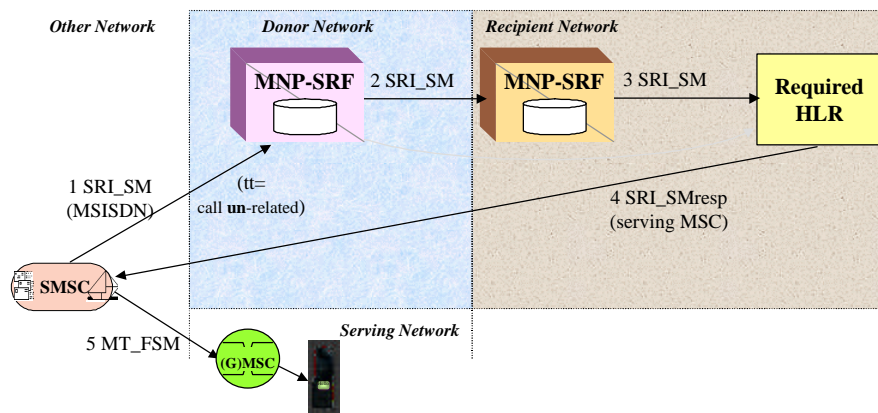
Other Network

Donor Network

Recipient Network

MNP-SRF

2 SRI_SM

MNP-SRF

3 SRI_SM

Required HLR

1 SRI_SM (MSISDN)

(tt= call un-related)

4 SRI_SMresp (serving MSC)

SMSC

Serving Network

5 MT_FSM

(G)MSC